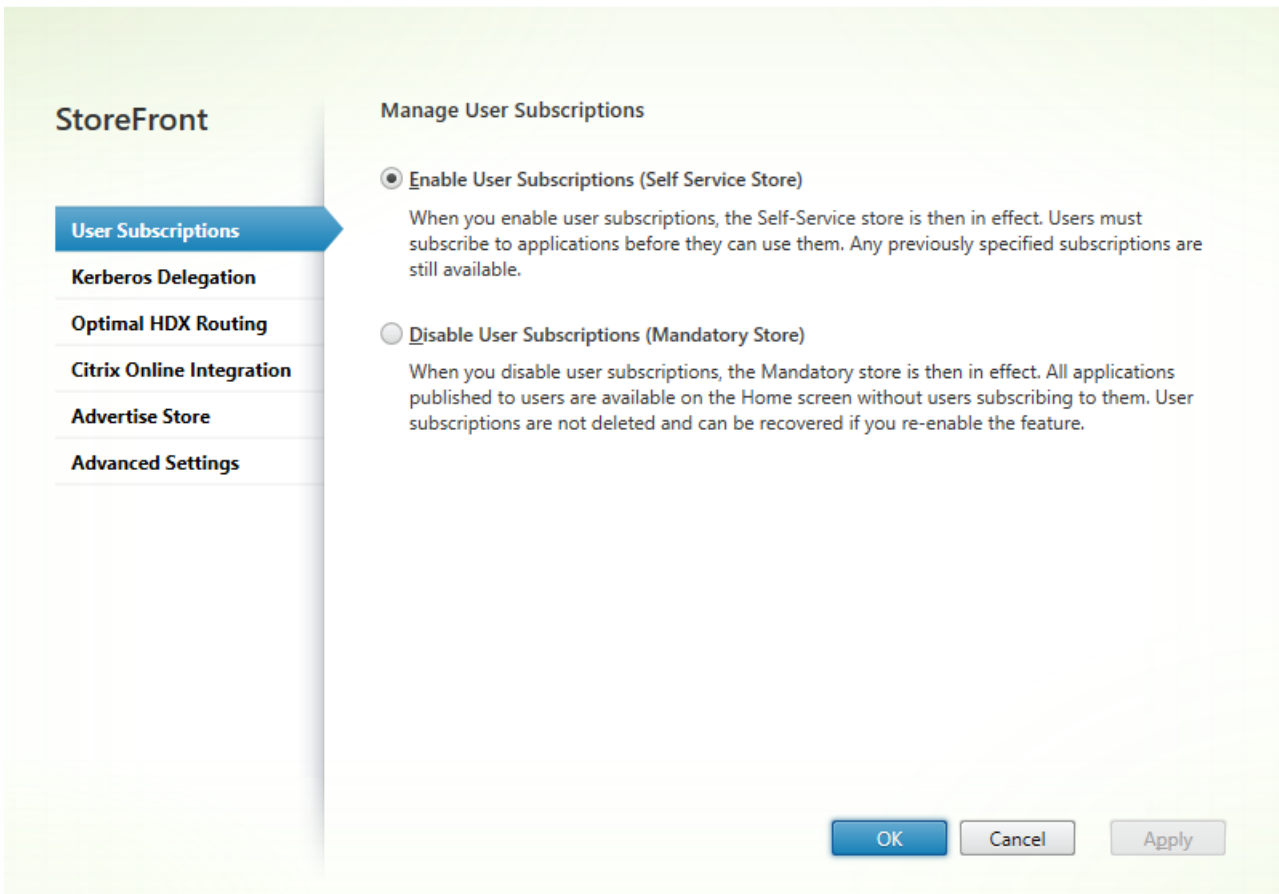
StoreFront

User Subscriptions
Kerberos Delegation
Optimal HDX Routing
Citrix Online Integration
Advertise Store
Advanced Settings

Manage User Subscriptions

Enable User Subscriptions (Self Service Store)

When you enable user subscriptions, the Self-Service store is then in effect. Users must subscribe to applications before they can use them. Any previously specified subscriptions are still available.

Disable User Subscriptions (Mandatory Store)

When you disable user subscriptions, the Mandatory store is then in effect. All applications published to users are available on the Home screen without users subscribing to them. User subscriptions are not deleted and can be recovered if you re-enable the feature.

OK
Cancel
Apply